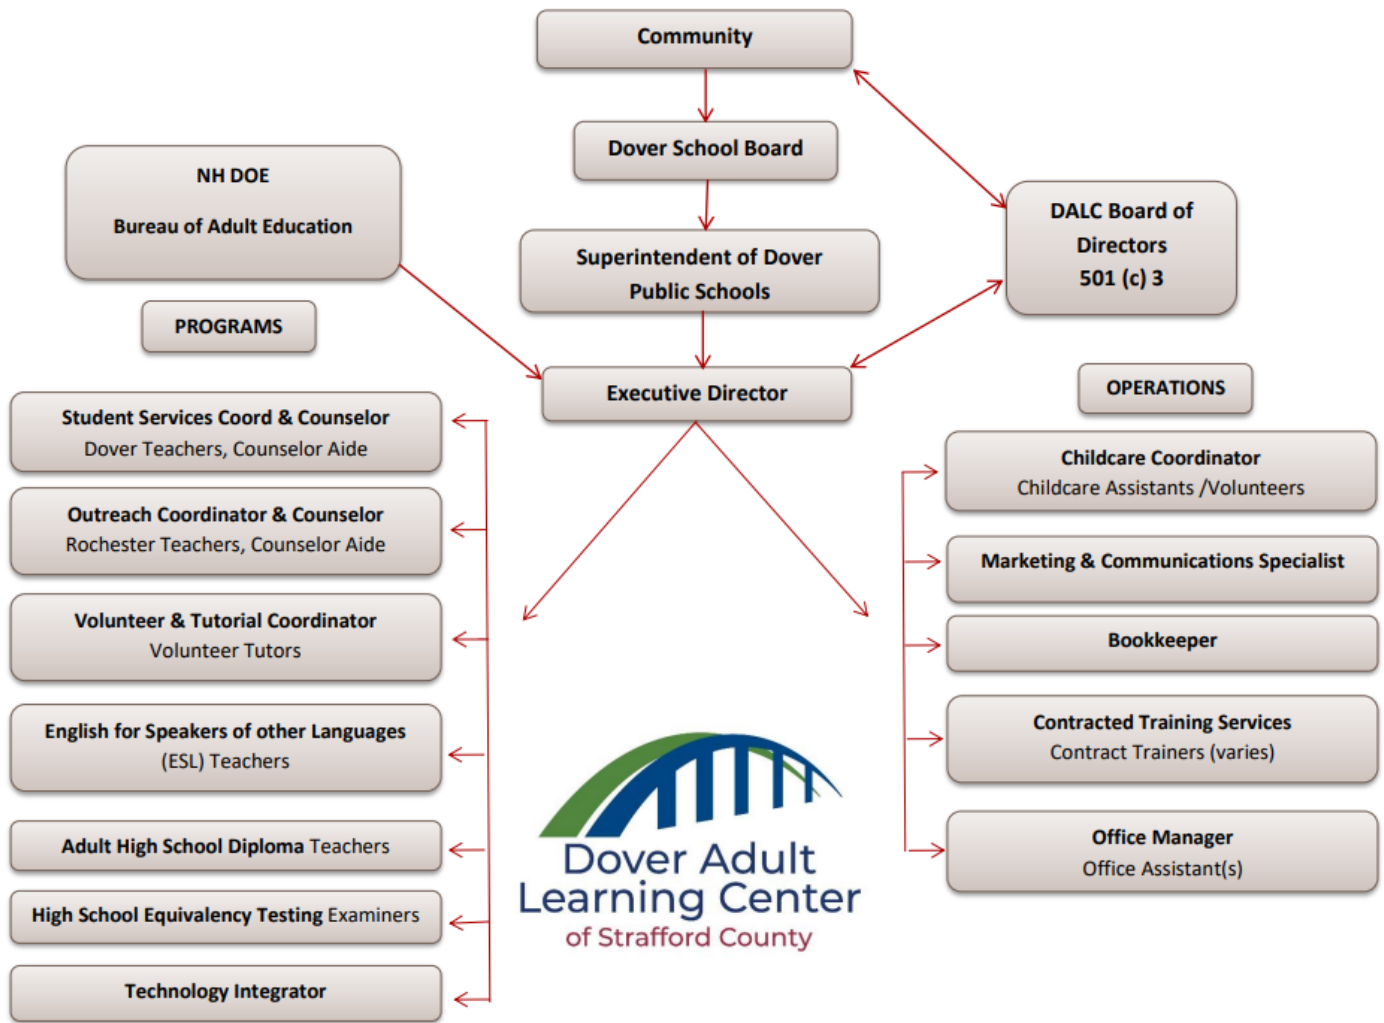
Community

Dover School Board

Superintendent of Dover Public Schools

NH DOE

Bureau of Adult Education

DALC Board of Directors
501 (c) 3

PROGRAMS

Executive Director

OPERATIONS

Student Services Coord & Counselor
Dover Teachers, Counselor Aide

Outreach Coordinator & Counselor
Rochester Teachers, Counselor Aide

Volunteer & Tutorial Coordinator
Volunteer Tutors

English for Speakers of other Languages
(ESL) Teachers

Adult High School Diploma Teachers

High School Equivalency Testing Examiners

Technology Integrator

Childcare Coordinator
Childcare Assistants /Volunteers

Marketing & Communications Specialist

Bookkeeper

Contracted Training Services
Contract Trainers (varies)

Office Manager
Office Assistant(s)

Dover Adult Learning Center
of Strafford County